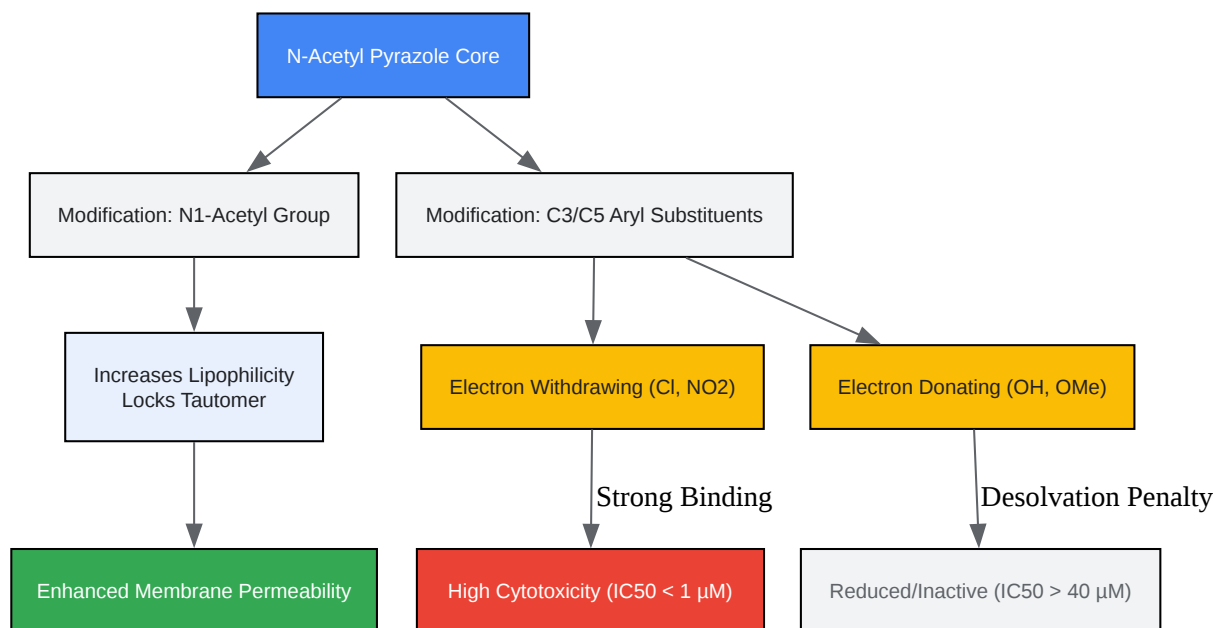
N-Acetyl Pyrazole Core

Modification: N1-Acetyl Group

Modification: C3/C5 Aryl Substituents

Increases Lipophilicity
Locks Tautomer

Electron Withdrawing (Cl, NO2)

Electron Donating (OH, OMe)

Strong Binding

Desolvation Penalty

Enhanced Membrane Permeability

High Cytotoxicity (IC50 < 1 μM)

Reduced/Inactive (IC50 > 40 μM)